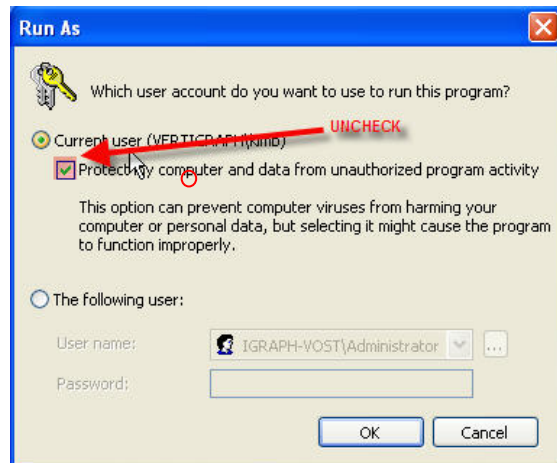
Run As

Which user account do you want to use to run this program?

Current user (VERTIGRAPH\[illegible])

UNCHECK

Protect my computer and data from unauthorized program activity

This option can prevent computer viruses from harming your computer or personal data, but selecting it might cause the program to function improperly.

The following user:

User name: IGRAPH-VOST\Administrator

Password:

OK

Cancel